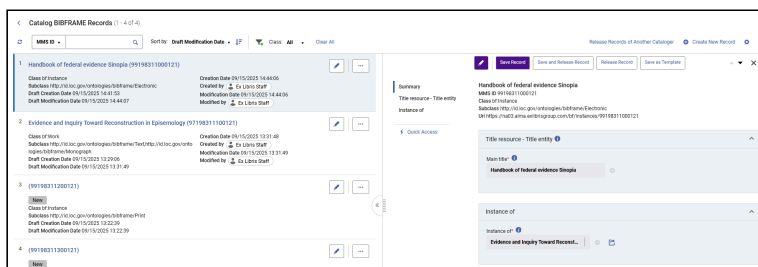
< Catalog BIBFRAME Records (1 - 4 of 4)

MMS ID ▾ Sort by: Draft Modification Date ▾ Class: All ▾ Clear All

Release Records of Another Cataloger Create New Record

1 Handbook of federal evidence Sinopia (991983311000121)

Class of Instance
Subclass http://id.loc.gov/ontologies/bibframe/Electronic
Draft Creation Date 09/15/2025 14:41:53
Draft Modification Date 09/15/2025 14:44:07

Creation Date 09/15/2025 14:44:06
Created by Ex Libris Staff
Modification Date 09/15/2025 14:44:06
Modified by Ex Libris Staff

2 Evidence and Inquiry Toward Reconstruction in Epsemiology (971983111000121)

Class of Work
Subclass http://id.loc.gov/ontologies/bibframe/Text,http://id.loc.gov/ontologies/bibframe/Monograph
Draft Creation Date 09/15/2025 13:29:06
Draft Modification Date 09/15/2025 13:31:49

Creation Date 09/15/2025 13:31:48
Created by Ex Libris Staff
Modification Date 09/15/2025 13:31:49
Modified by Ex Libris Staff

3 (991983311200121)

New
Class of Instance
Subclass http://id.loc.gov/ontologies/bibframe/Print
Draft Creation Date 09/15/2025 13:22:39
Draft Modification Date 09/15/2025 13:22:39

4 (991983311300121)

New

Save Record Save and Release Record Release Record Save as Template

Summary
Title resource - Title entity
Instance of
Quick Access

Handbook of federal evidence Sinopia
MMS ID 991983311000121
Class of Instance
Subclass http://id.loc.gov/ontologies/bibframe/Electronic
URI https://na03.alma.exlibrisgroup.com/bf/instances/991983311000121

Title resource - Title entity

Main title*
Handbook of federal evidence Sinopia

Instance of

Instance of*
Evidence and Inquiry Toward Reconst...